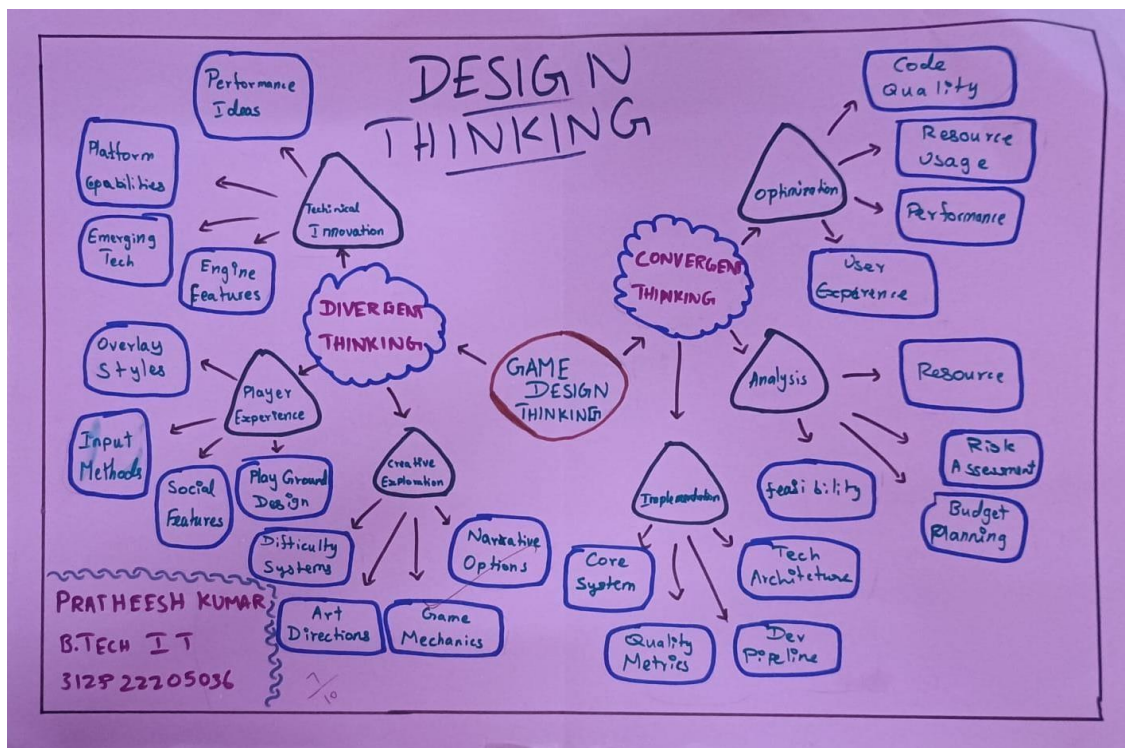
DESIGN THINKING

Performance Ideas

Platform Capabilities

Technical Innovation

Emerging Tech

Engine Features

DIVERGENT THINKING

Overlay Styles

Player Experience

Input Methods

Social Features

Play Ground Design

Creative Exploration

Difficulty Systems

Narrative Options

Art Directions

Game Mechanics

GAME DESIGN THINKING

CONVERGENT THINKING

Code Quality

Resource Usage

Optimization

Performance

User Experience

Analysis

Resource

Risk Assessment

Budget Planning

feasibility

Implementation

Core System

Tech Architecture

Quality Metrics

Dev Pipeline

PRATHEESH KUMAR
B.TECH IT
312822205036

$\frac{7}{10}$